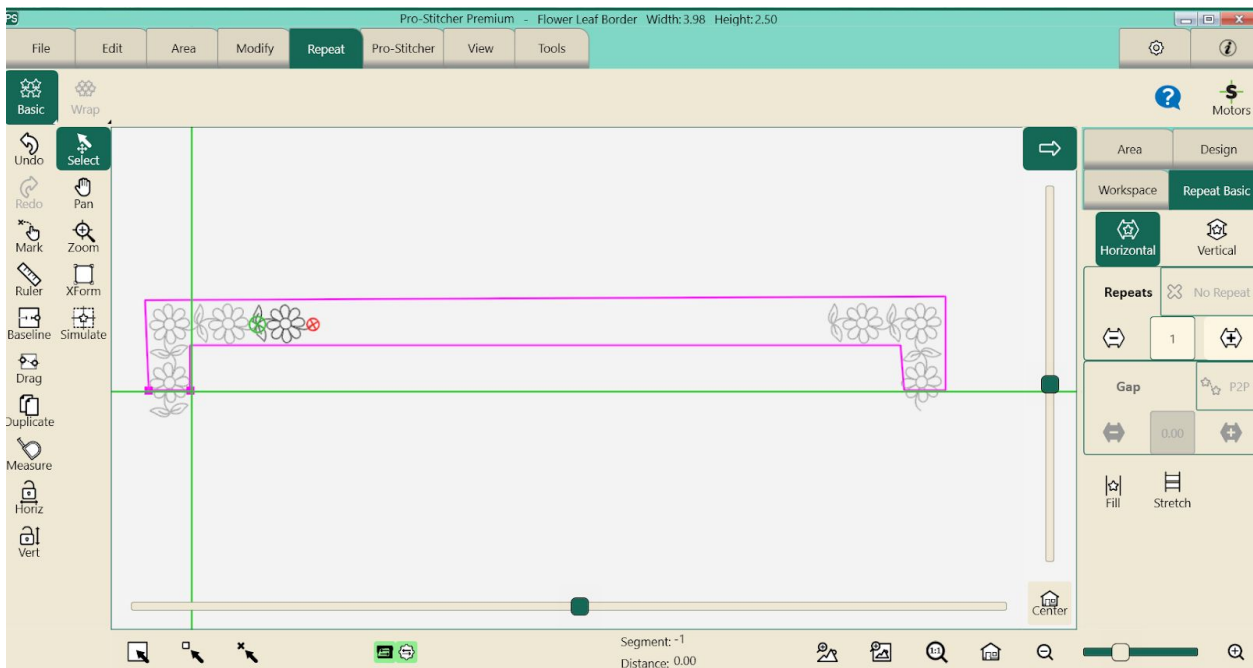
PS Pro-Stitcher Premium - Flower Leaf Border Width: 3.98 Height: 2.50

File | Edit | Area | Modify | Repeat | Pro-Stitcher | View | Tools

Basic
Wrap

Motors

Undo
Select
Redo
Pan
Mark
Zoom
Ruler
XForm
Baseline
Simulate
Drag
Duplicate
Measure
Horiz
Vert

Area
Design
Workspace
Repeat Basic
Horizontal
Vertical
Repeats
No Repeat
1
Gap
P2P
0.00
Fill
Stretch

Center

Segment: -1
Distance: 0.00